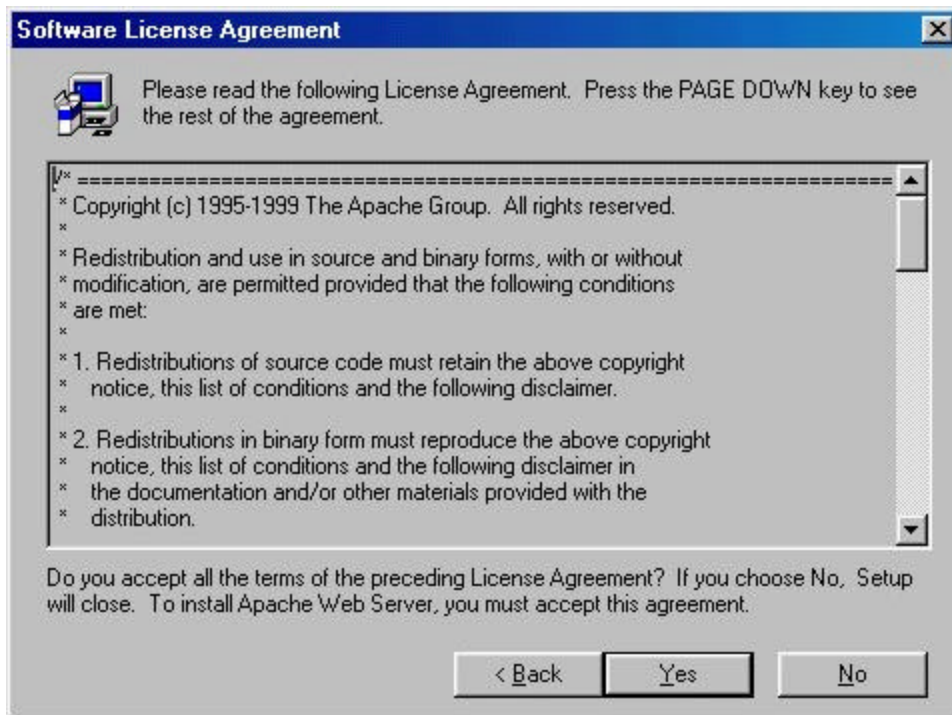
Software License Agreement

Please read the following License Agreement. Press the PAGE DOWN key to see the rest of the agreement.

/* ====================================================================
* Copyright (c) 1995-1999 The Apache Group. All rights reserved.
*
* Redistribution and use in source and binary forms, with or without
* modification, are permitted provided that the following conditions
* are met:
*
* 1. Redistributions of source code must retain the above copyright
* notice, this list of conditions and the following disclaimer.
*
* 2. Redistributions in binary form must reproduce the above copyright
* notice, this list of conditions and the following disclaimer in
* the documentation and/or other materials provided with the
* distribution.

Do you accept all the terms of the preceding License Agreement? If you choose No, Setup will close. To install Apache Web Server, you must accept this agreement.

< Back Yes No